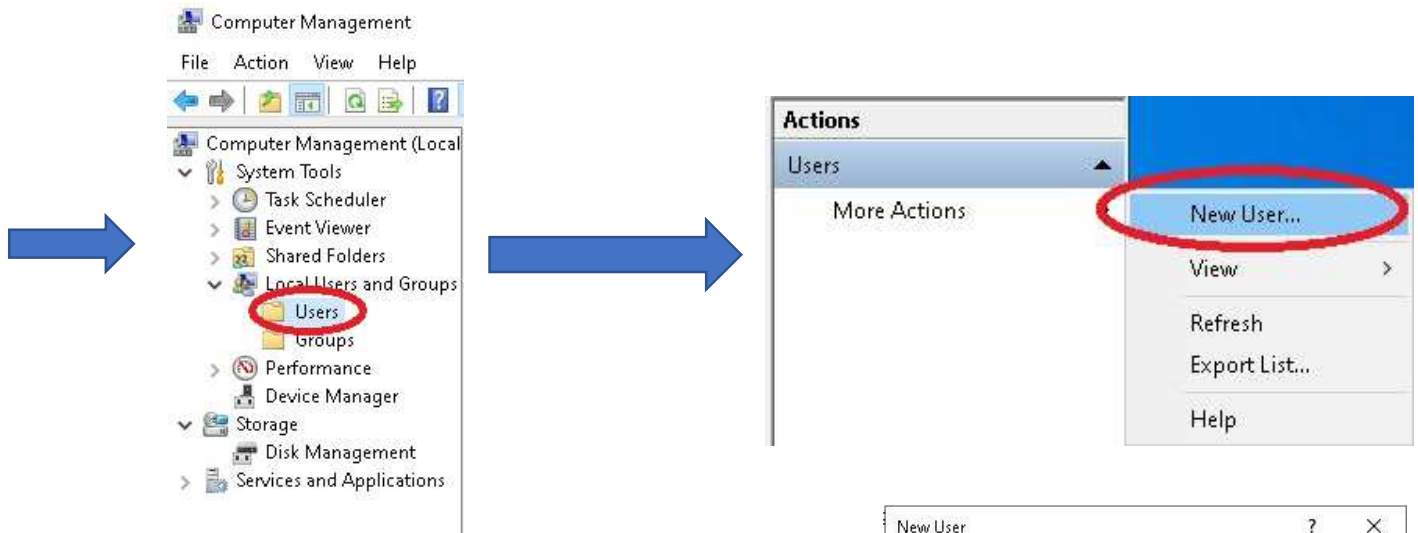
Computer Management
File Action View Help
Computer Management (Local
System Tools
Task Scheduler
Event Viewer
Shared Folders
Local Users and Groups
Users
Groups
Performance
Device Manager
Storage
Disk Management
Services and Applications

Actions
Users
More Actions
New User...
View
Refresh
Export List...
Help

New User ? ×